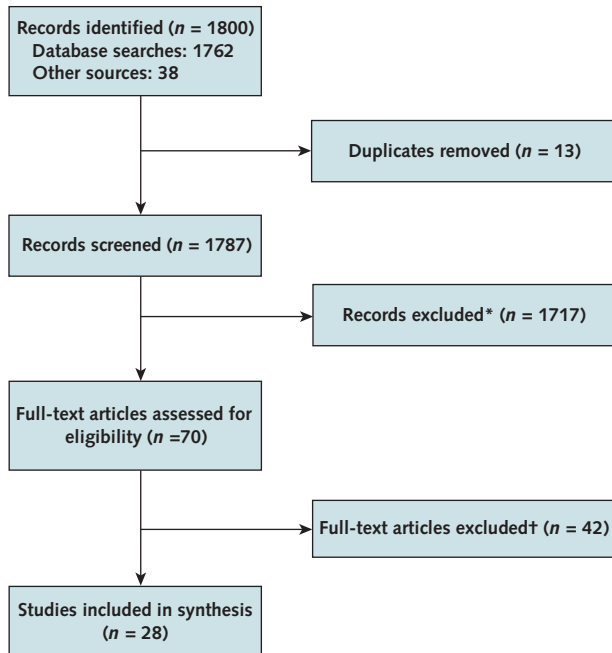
Records identified ($n$ = 1800)
Database searches: 1762
Other sources: 38

Duplicates removed ($n$ = 13)

Records screened ($n$ = 1787)

Records excluded* ($n$ = 1717)

Full-text articles assessed for eligibility ($n$ =70)

Full-text articles excluded† ($n$ = 42)

Studies included in synthesis ($n$ = 28)